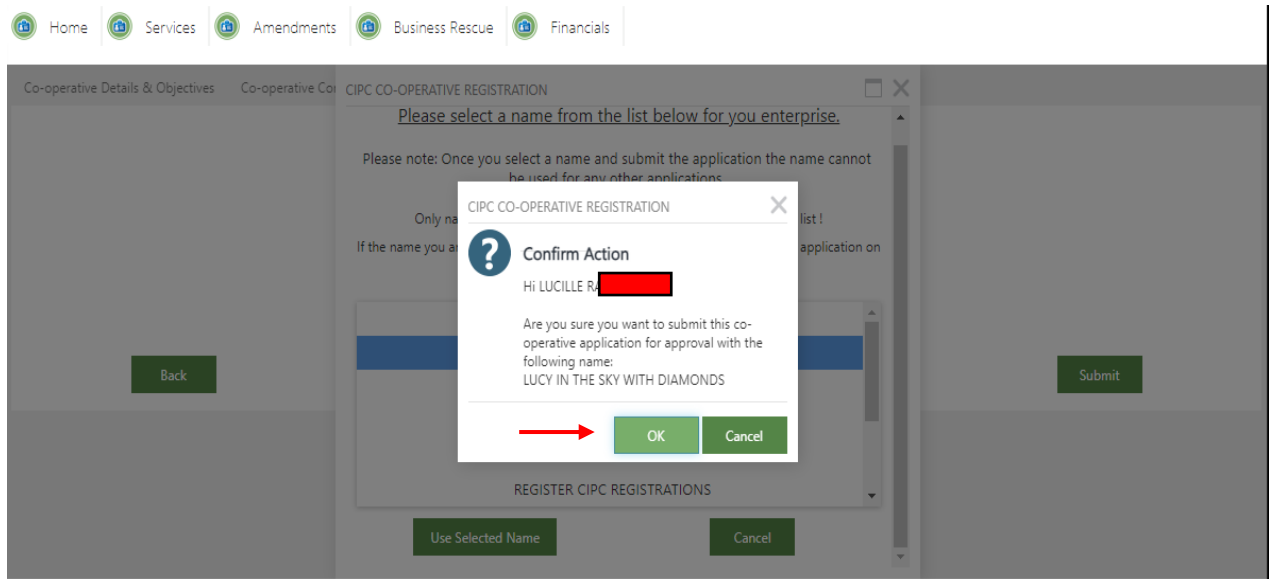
Home Services Amendments Business Rescue Financials

Co-operative Details & Objectives Co-operative Co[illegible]

CIPC CO-OPERATIVE REGISTRATION

Please select a name from the list below for you enterprise.

Please note: Once you select a name and submit the application the name cannot be used for any other applications

Only na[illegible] list !

If the name you a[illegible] application on

Back

Submit

CIPC CO-OPERATIVE REGISTRATION

Confirm Action

Hi LUCILLE RA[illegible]

Are you sure you want to submit this co-operative application for approval with the following name:
LUCY IN THE SKY WITH DIAMONDS

OK Cancel

REGISTER CIPC REGISTRATIONS

Use Selected Name

Cancel